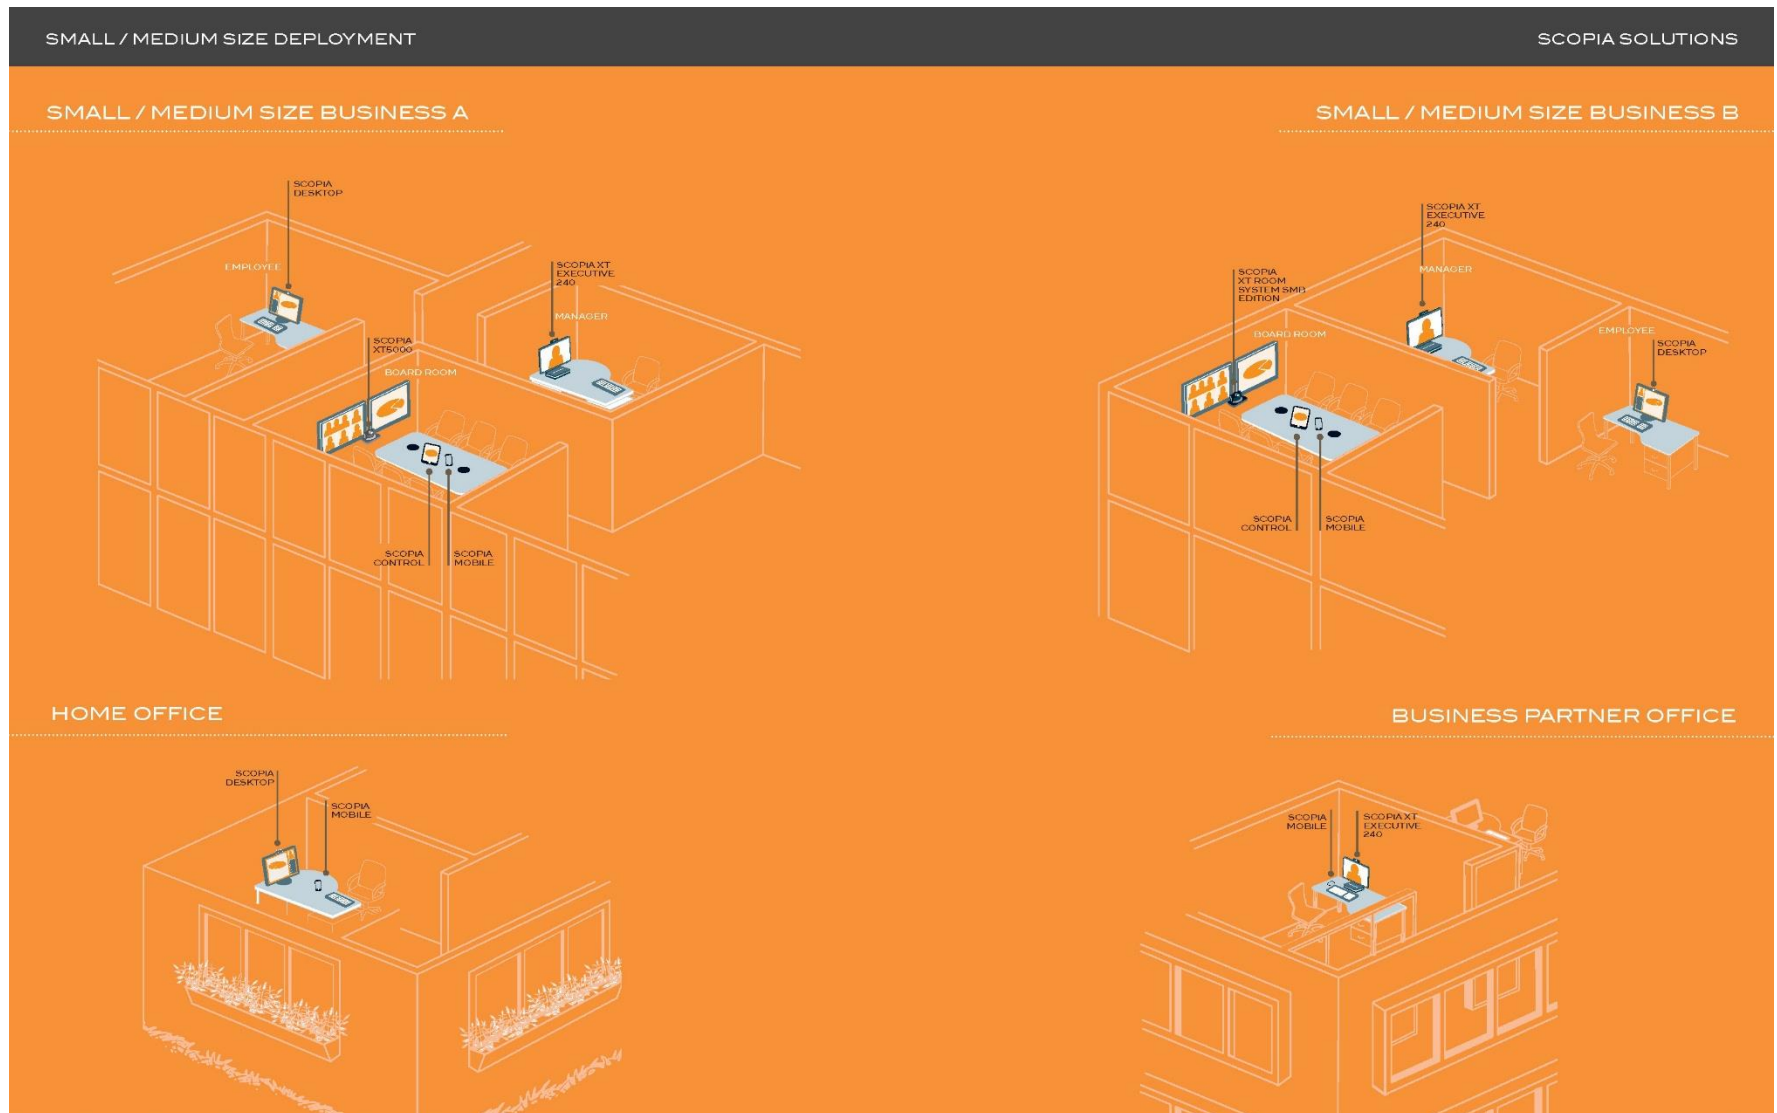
SMALL / MEDIUM SIZE DEPLOYMENT

SCOPIA SOLUTIONS

SMALL / MEDIUM SIZE BUSINESS A

SCOPIA DESKTOP

EMPLOYEE

SCOPIA XT EXECUTIVE 240

MANAGER

SCOPIA XT5000

BOARD ROOM

SCOPIA CONTROL

SCOPIA MOBILE

SMALL / MEDIUM SIZE BUSINESS B

SCOPIA XT EXECUTIVE 240

MANAGER

SCOPIA XT ROOM SYSTEM SMB EDITION

BOARD ROOM

EMPLOYEE

SCOPIA DESKTOP

SCOPIA CONTROL

SCOPIA MOBILE

HOME OFFICE

SCOPIA DESKTOP

SCOPIA MOBILE

BUSINESS PARTNER OFFICE

SCOPIA MOBILE

SCOPIA XT EXECUTIVE 240